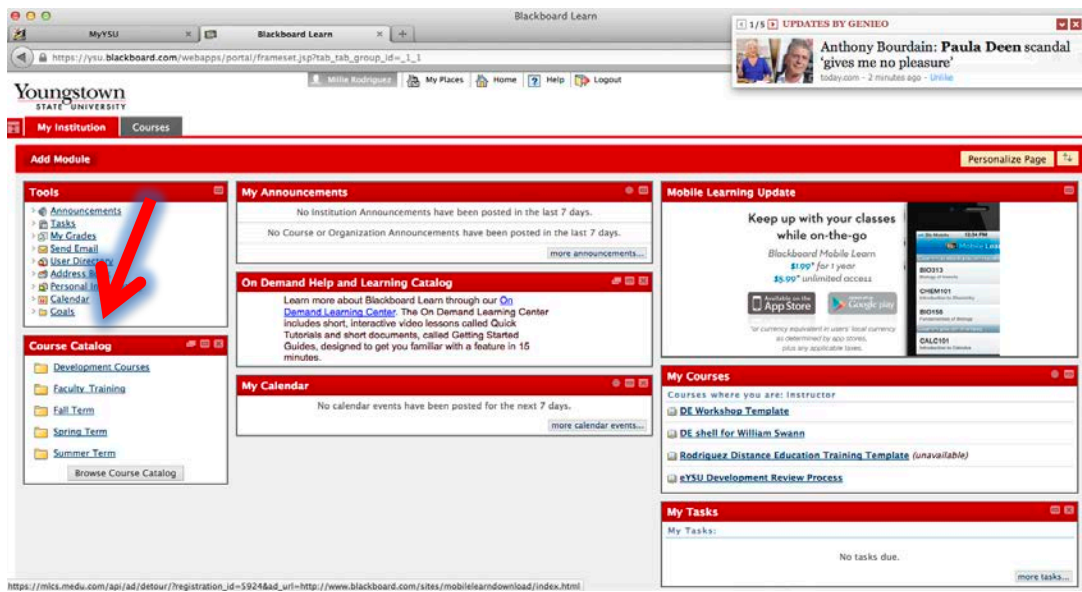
Blackboard Learn

MyYSU

Blackboard Learn

https://ysu.blackboard.com/webapps/portal/frameset.jsp?tab_tab_group_id=_1_1

1/5 UPDATES BY GENIEO

Anthony Bourdain: Paula Deen scandal 'gives me no pleasure'

today.com - 2 minutes ago - Unlike

Youngstown State University

Millie Rodriguez | My Places | Home | Help | Logout

My Institution | Courses

Add Module

Personalize Page

Tools

Announcements
Tasks
My Grades
Send Email
User Directory
Address B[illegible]
Personal In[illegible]
Calendar
Goals

My Announcements

No Institution Announcements have been posted in the last 7 days.

No Course or Organization Announcements have been posted in the last 7 days.

more announcements...

On Demand Help and Learning Catalog

Learn more about Blackboard Learn through our On Demand Learning Center. The On Demand Learning Center includes short, interactive video lessons called Quick Tutorials and short documents, called Getting Started Guides, designed to get you familiar with a feature in 15 minutes.

Mobile Learning Update

Keep up with your classes while on-the-go

Blackboard Mobile Learn
$1.99* for 1 year
$5.99* unlimited access

Available on the App Store

Google play

*or currency equivalent in users' local currency as determined by app stores, plus any applicable taxes.

BIO313
CHEM101
BIO158
CALC101

Course Catalog

Development Courses
Faculty Training
Fall Term
Spring Term
Summer Term

Browse Course Catalog

My Calendar

No calendar events have been posted for the next 7 days.

more calendar events...

My Courses

Courses where you are: Instructor

DE Workshop Template
DE shell for William Swann
Rodriguez Distance Education Training Template (unavailable)
eYSU Development Review Process

My Tasks

My Tasks:

No tasks due.

more tasks...

https://mlcs.medu.com/api/ad/detour/?registration_id=5924&ad_url=http://www.blackboard.com/sites/mobilelearndownload/index.html